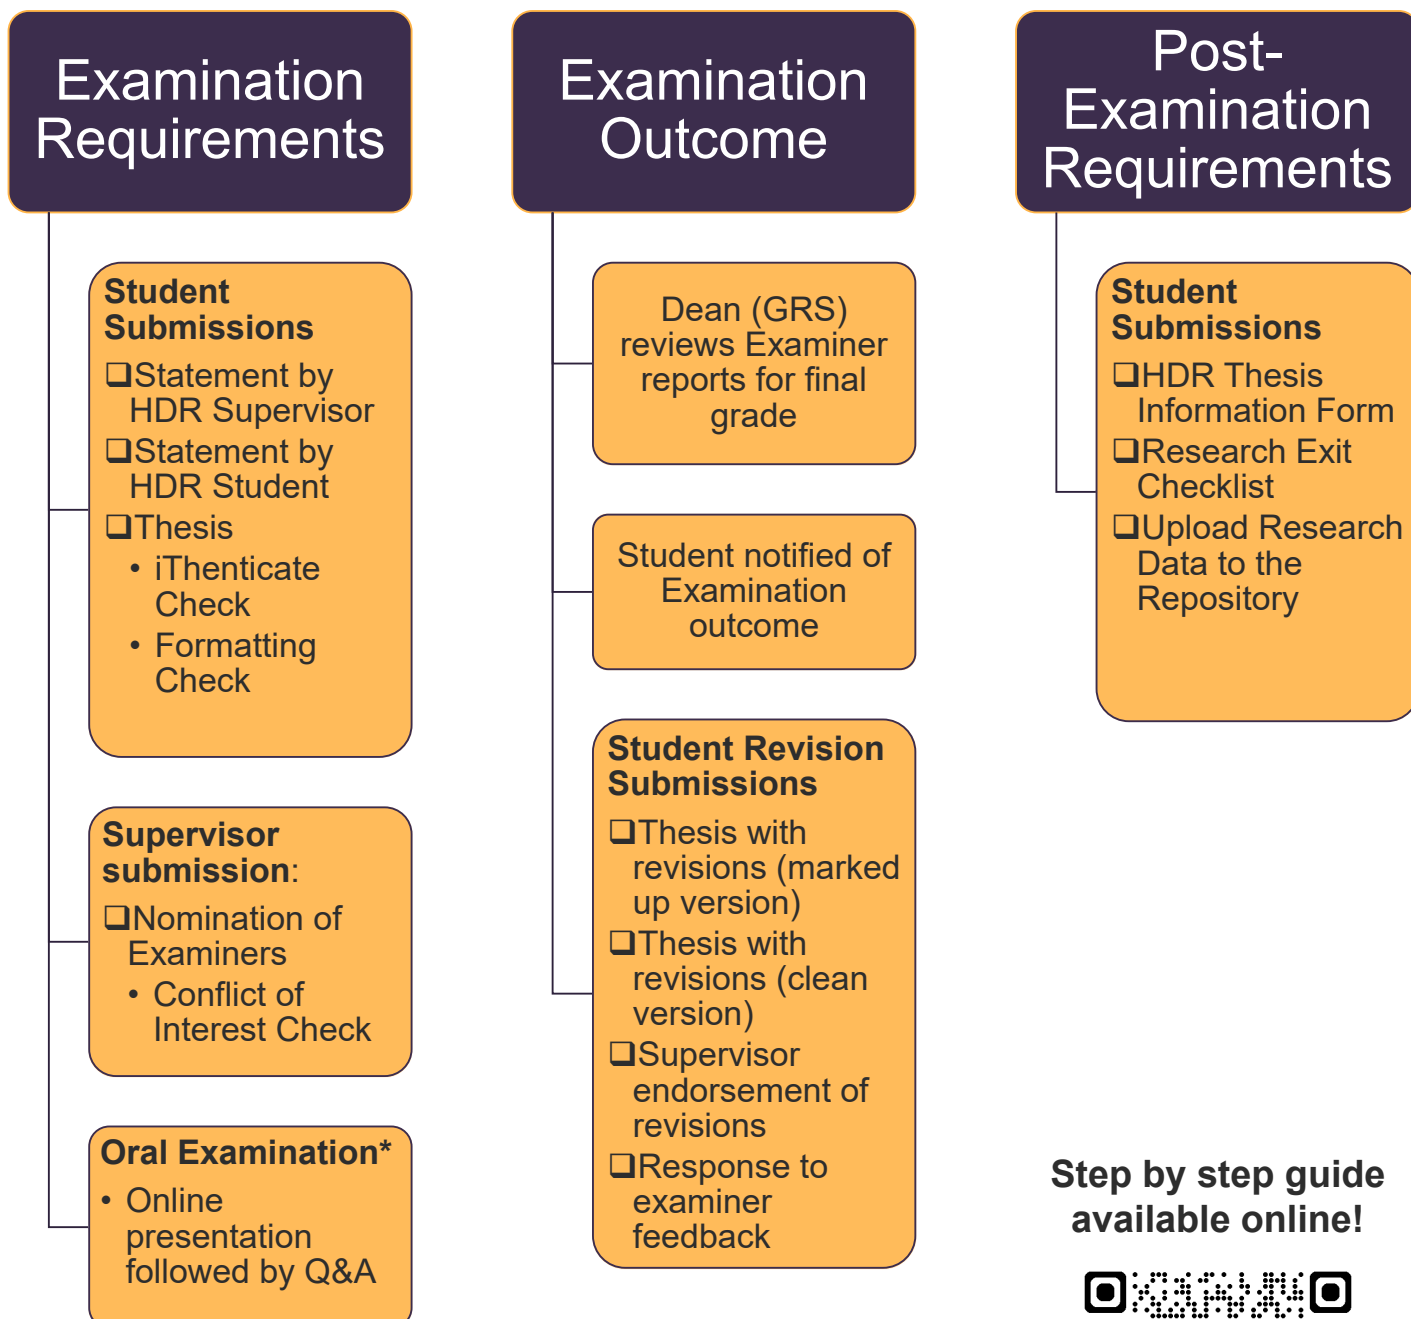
Examination Requirements

Student Submissions
❑Statement by HDR Supervisor
❑Statement by HDR Student
❑Thesis
• iThenticate Check
• Formatting Check

Supervisor submission:
❑Nomination of Examiners
• Conflict of Interest Check

Oral Examination*
• Online presentation followed by Q&A

Examination Outcome

Dean (GRS) reviews Examiner reports for final grade

Student notified of Examination outcome

Student Revision Submissions
❑Thesis with revisions (marked up version)
❑Thesis with revisions (clean version)
❑Supervisor endorsement of revisions
❑Response to examiner feedback

Post-Examination Requirements

Student Submissions
❑HDR Thesis Information Form
❑Research Exit Checklist
❑Upload Research Data to the Repository

Step by step guide available online!